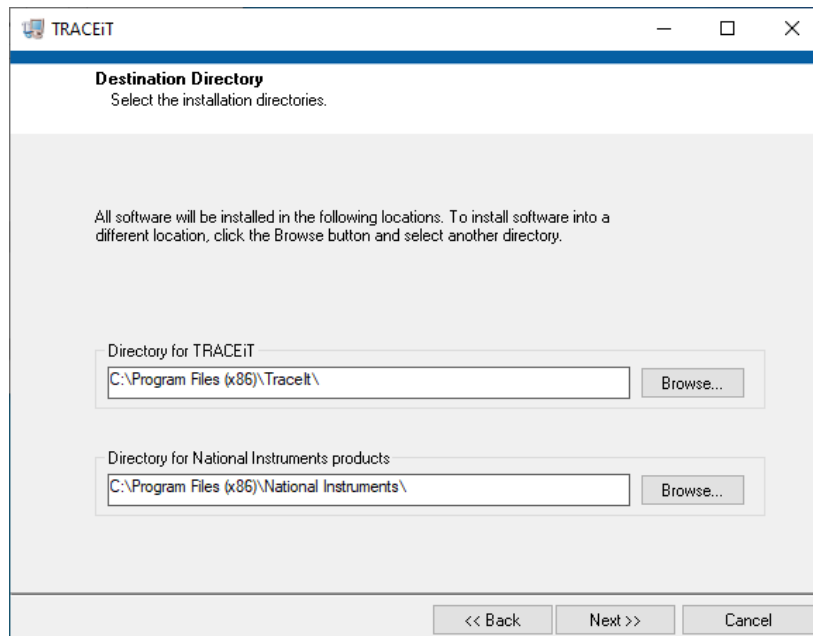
TRACEiT

Destination Directory
Select the installation directories.

All software will be installed in the following locations. To install software into a different location, click the Browse button and select another directory.

Directory for TRACEiT
C:\Program Files (x86)\TraceIt\
Browse...

Directory for National Instruments products
C:\Program Files (x86)\National Instruments\
Browse...

<< Back
Next >>
Cancel